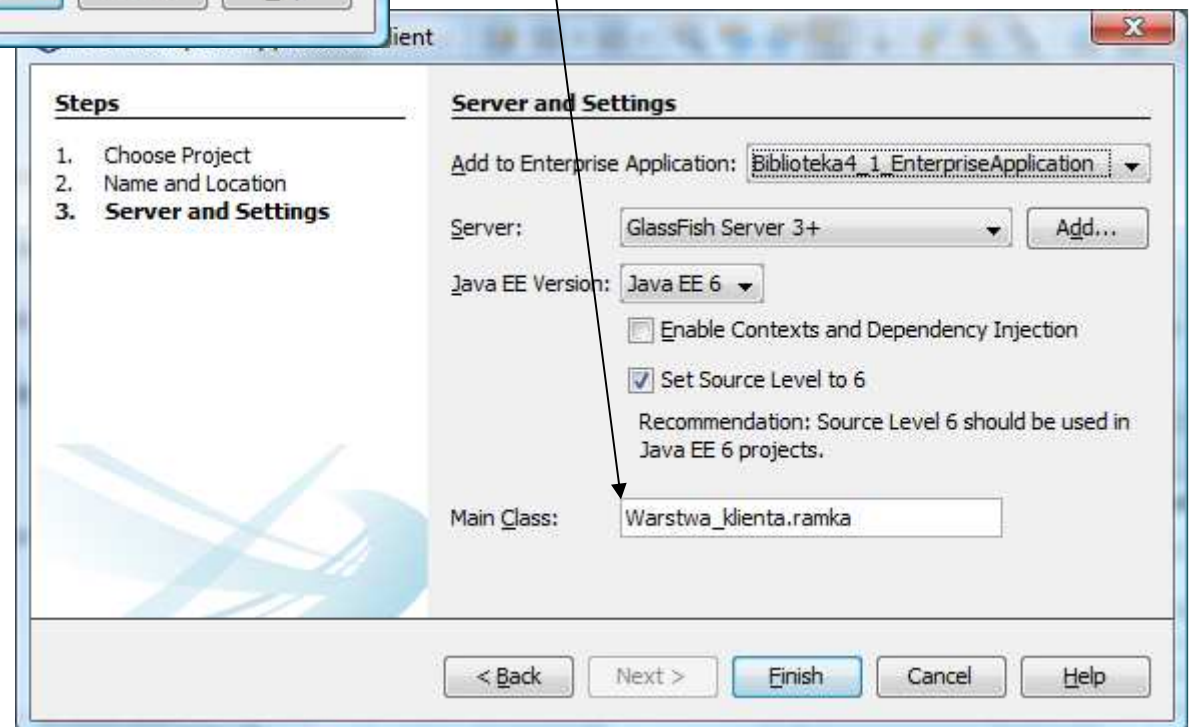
lient

Steps

1. Choose Project
2. Name and Location
3. **Server and Settings**

Server and Settings

Add to Enterprise Application: Biblioteka4_1_EnterpriseApplication

Server: GlassFish Server 3+ Add...

Java EE Version: Java EE 6

Enable Contexts and Dependency Injection

Set Source Level to 6

Recommendation: Source Level 6 should be used in Java EE 6 projects.

Main Class: Warstwa_klienta.ramka

< Back Next > Finish Cancel Help